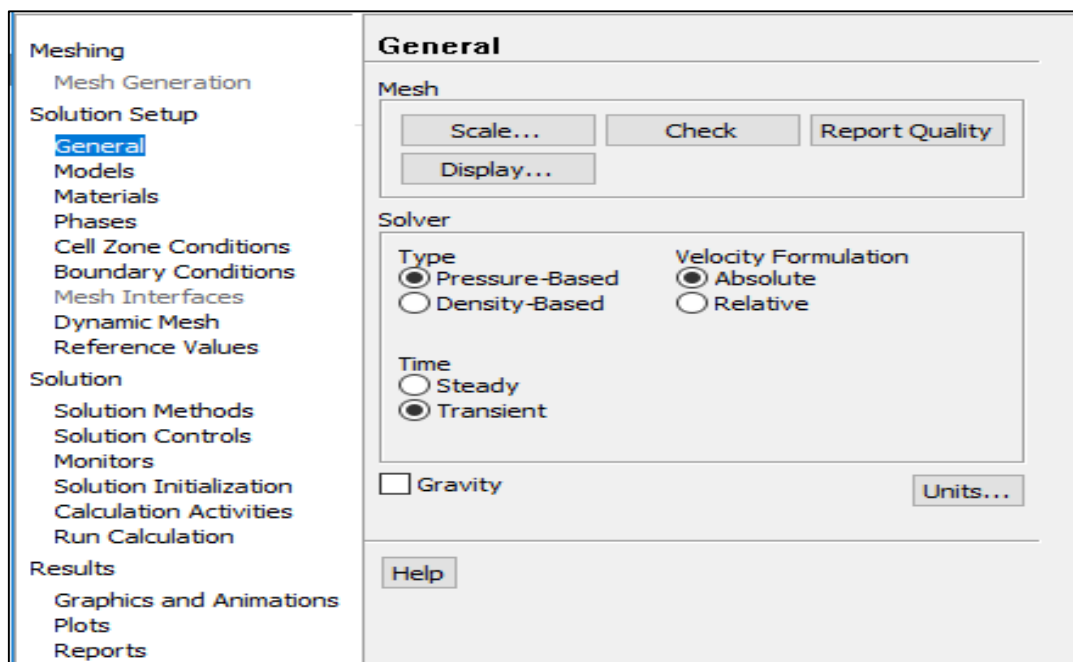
Meshing
Mesh Generation
Solution Setup
General
Models
Materials
Phases
Cell Zone Conditions
Boundary Conditions
Mesh Interfaces
Dynamic Mesh
Reference Values
Solution
Solution Methods
Solution Controls
Monitors
Solution Initialization
Calculation Activities
Run Calculation
Results
Graphics and Animations
Plots
Reports

General

Mesh
Scale... Check Report Quality
Display...

Solver
Type
Pressure-Based
Density-Based

Velocity Formulation
Absolute
Relative

Time
Steady
Transient

Gravity
Units...

Help